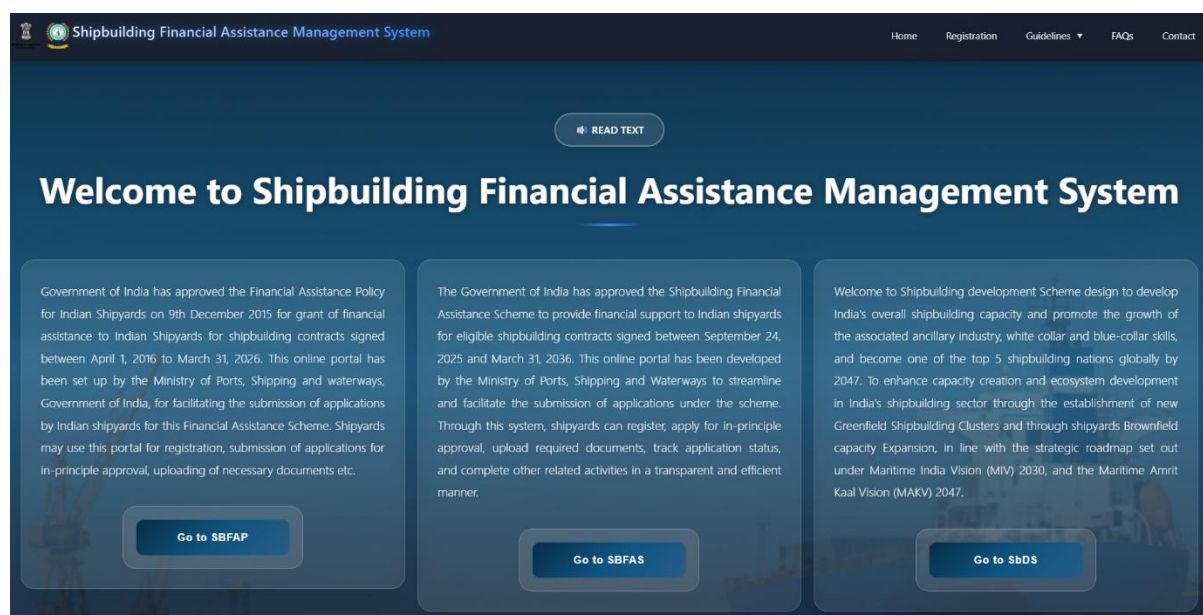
Shipbuilding Financial Assistance Management System

Home Registration Guidelines ▾ FAQs Contact

READ TEXT

Welcome to Shipbuilding Financial Assistance Management System

Government of India has approved the Financial Assistance Policy for Indian Shipyards on 9th December 2015 for grant of financial assistance to Indian Shipyards for shipbuilding contracts signed between April 1, 2016 to March 31, 2026. This online portal has been set up by the Ministry of Ports, Shipping and waterways, Government of India, for facilitating the submission of applications by Indian shipyards for this Financial Assistance Scheme. Shipyards may use this portal for registration, submission of applications for in-principle approval, uploading of necessary documents etc.

Go to SBFAP

The Government of India has approved the Shipbuilding Financial Assistance Scheme to provide financial support to Indian shipyards for eligible shipbuilding contracts signed between September 24, 2025 and March 31, 2036. This online portal has been developed by the Ministry of Ports, Shipping and Waterways to streamline and facilitate the submission of applications under the scheme. Through this system, shipyards can register, apply for in-principle approval, upload required documents, track application status, and complete other related activities in a transparent and efficient manner.

Go to SBFAS

Welcome to Shipbuilding development Scheme design to develop India's overall shipbuilding capacity and promote the growth of the associated ancillary industry, white collar and blue-collar skills, and become one of the top 5 shipbuilding nations globally by 2047. To enhance capacity creation and ecosystem development in India's shipbuilding sector through the establishment of new Greenfield Shipbuilding Clusters and through shipyards Brownfield capacity Expansion, in line with the strategic roadmap set out under Maritime India Vision (MIV) 2030, and the Maritime Amrit Kaal Vision (MAKV) 2047.

Go to SbDS